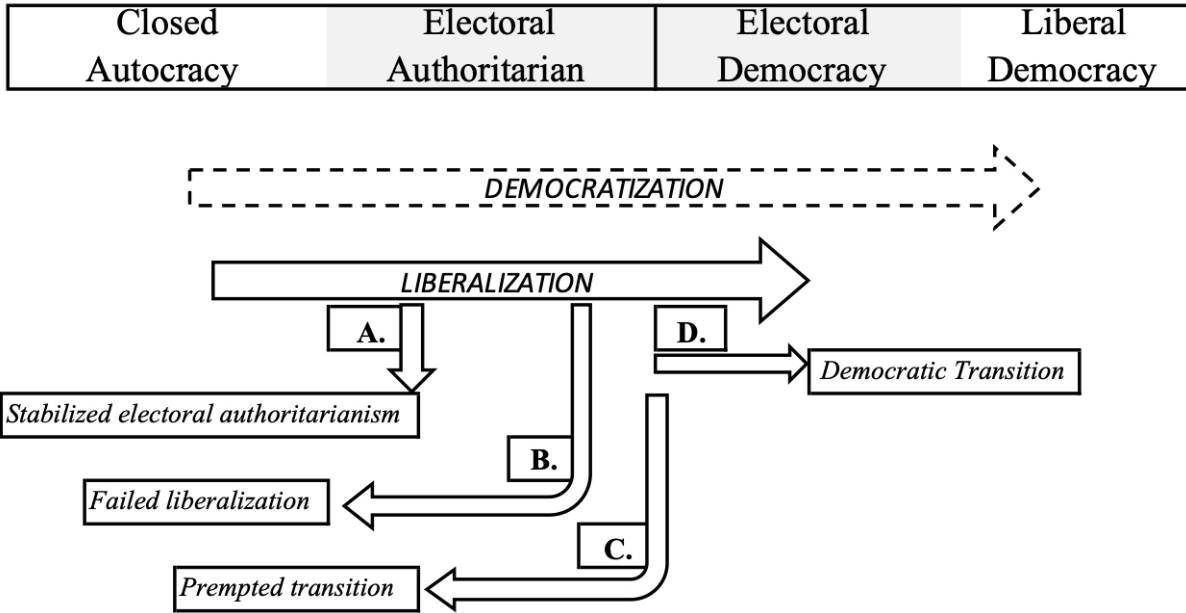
| Closed Autocracy | Electoral Authoritarian | Electoral Democracy | Liberal Democracy |
|---|---|---|---|

DEMOCRATIZATION

LIBERALIZATION

A.

Stabilized electoral authoritarianism

B.

Failed liberalization

C.

Prempted transition

D.

Democratic Transition